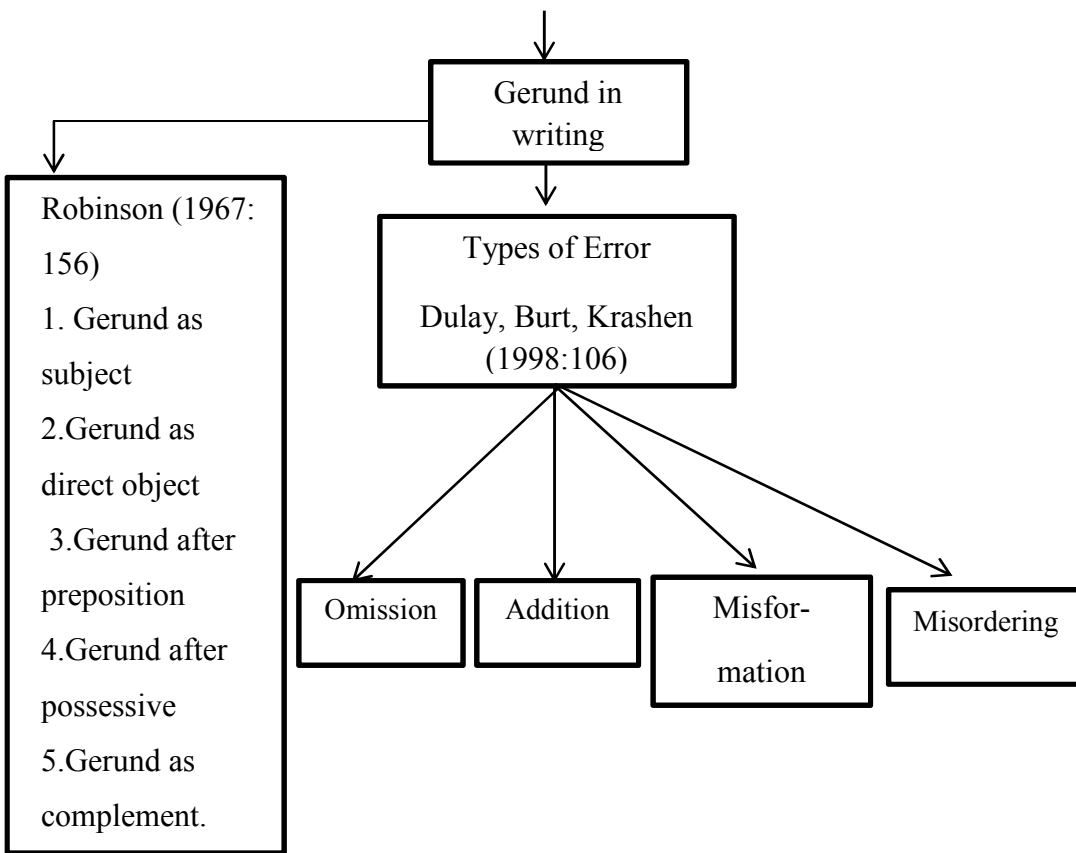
Gerund in writing

Robinson (1967: 156)
1. Gerund as subject
2.Gerund as direct object
3.Gerund after preposition
4.Gerund after possessive
5.Gerund as complement.

Types of Error
Dulay, Burt, Krashen (1998:106)

Omission

Addition

Misformation

Misordering